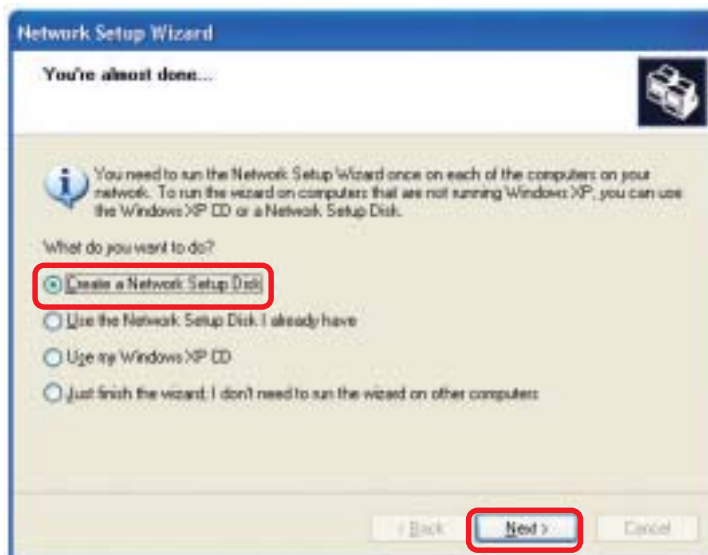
Network Setup Wizard

You're almost done...

You need to run the Network Setup Wizard once on each of the computers on your network. To run the wizard on computers that are not running Windows XP, you can use the Windows XP CD or a Network Setup Disk.

What do you want to do?

Create a Network Setup Disk

Use the Network Setup Disk I already have

Use my Windows XP CD

Just finish the wizard; I don't need to run the wizard on other computers

< Back

Next >

Cancel